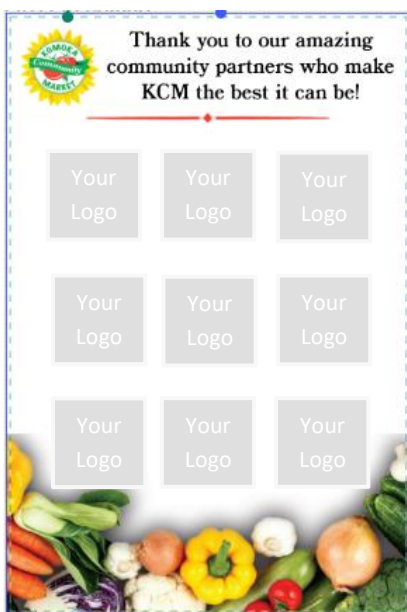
KOMOKA Community MARKET

Thank you to our amazing community partners who make KCM the best it can be!

Your Logo

Your Logo

Your Logo

Your Logo

Your Logo

Your Logo

Your Logo

Your Logo

Your Logo